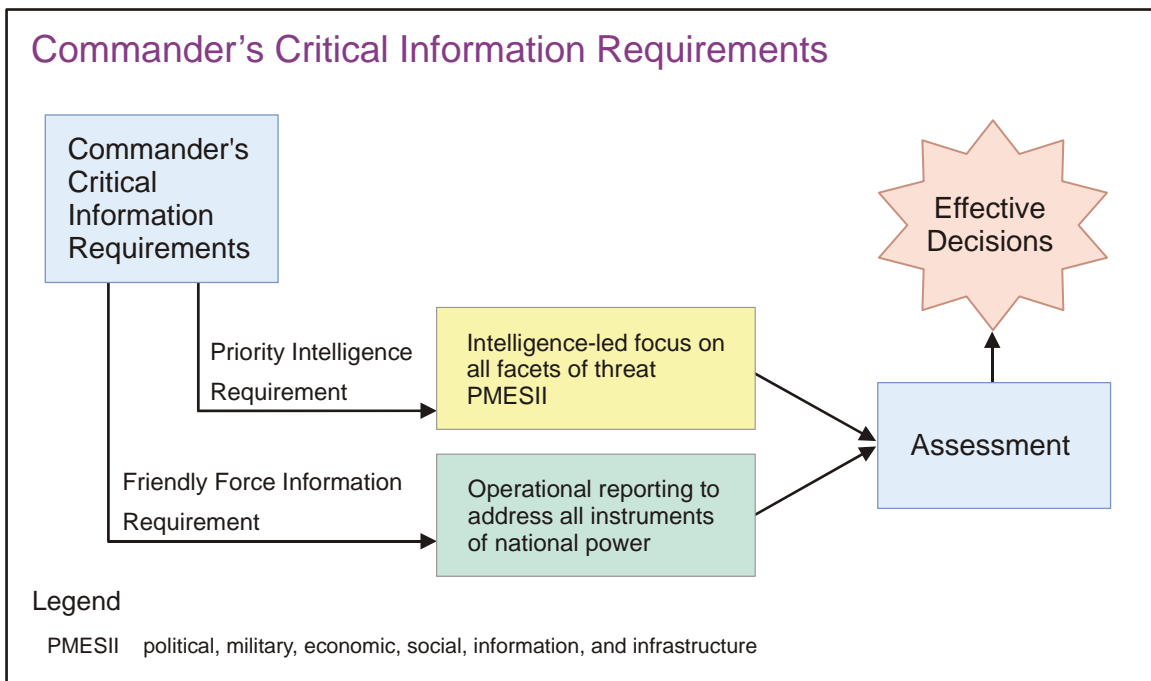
Commander’s Critical Information Requirements

Commander's Critical Information Requirements

Effective Decisions

Priority Intelligence Requirement

Intelligence-led focus on all facets of threat PMESII

Assessment

Friendly Force Information Requirement

Operational reporting to address all instruments of national power

Legend

PMESII political, military, economic, social, information, and infrastructure